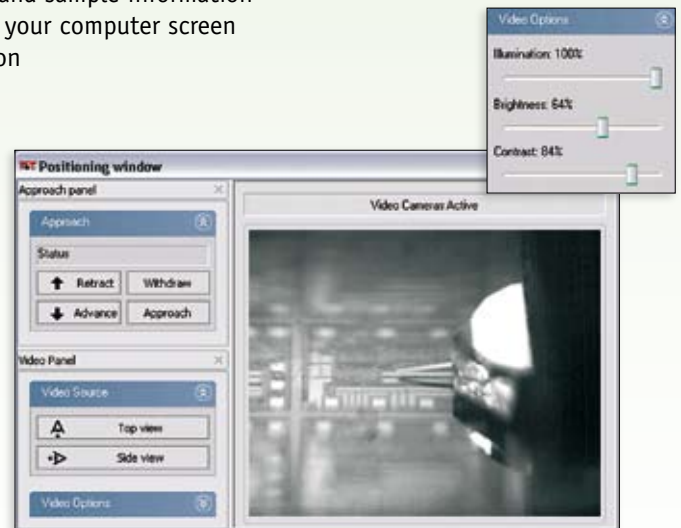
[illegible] and sample information
your computer screen
on

Video Options
Illumination: 100%
Brightness: 64%
Contrast: 84%

Positioning window
Approach panel
Approach
Status
Retract
Withdraw
Advance
Approach
Video Panel
Video Source
Top view
Side view
Video Options
Video Cameras Active